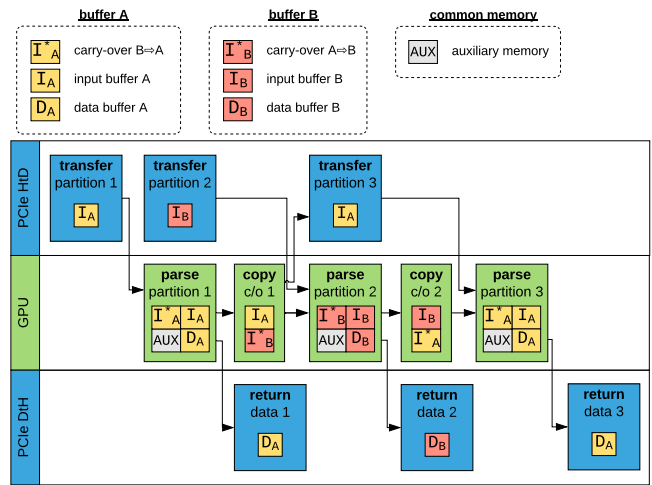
buffer A

$I^*_A$ carry-over B⇒A
$I_A$ input buffer A
$D_A$ data buffer A

buffer B

$I^*_B$ carry-over A⇒B
$I_B$ input buffer B
$D_B$ data buffer B

common memory

AUX auxiliary memory

PCIe HtD

transfer partition 1 $I_A$

transfer partition 2 $I_B$

transfer partition 3 $I_A$

GPU

parse partition 1 $I^*_A$ $I_A$ AUX $D_A$

copy c/o 1 $I_A$ $I^*_B$

parse partition 2 $I^*_B$ $I_B$ AUX $D_B$

copy c/o 2 $I_B$ $I^*_A$

parse partition 3 $I^*_A$ $I_A$ AUX $D_A$

PCIe DtH

return data 1 $D_A$

return data 2 $D_B$

return data 3 $D_A$